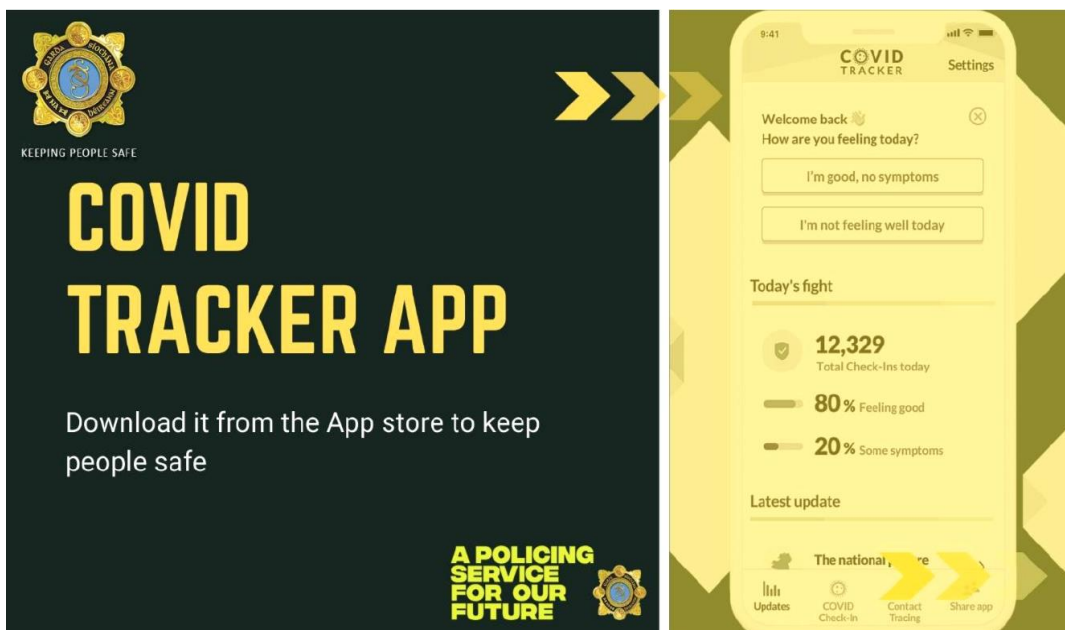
GARDA SÍOCHÁNA NA hÉIREANN

KEEPING PEOPLE SAFE

COVID TRACKER APP

Download it from the App store to keep people safe

A POLICING SERVICE FOR OUR FUTURE

9:41

COVID TRACKER

Settings

Welcome back 👋
How are you feeling today?

I'm good, no symptoms

I'm not feeling well today

Today's fight

12,329
Total Check-Ins today

80 % Feeling good

20 % Some symptoms

Latest update

The national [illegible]

Updates

COVID Check-in

Contact Tracing

Share app